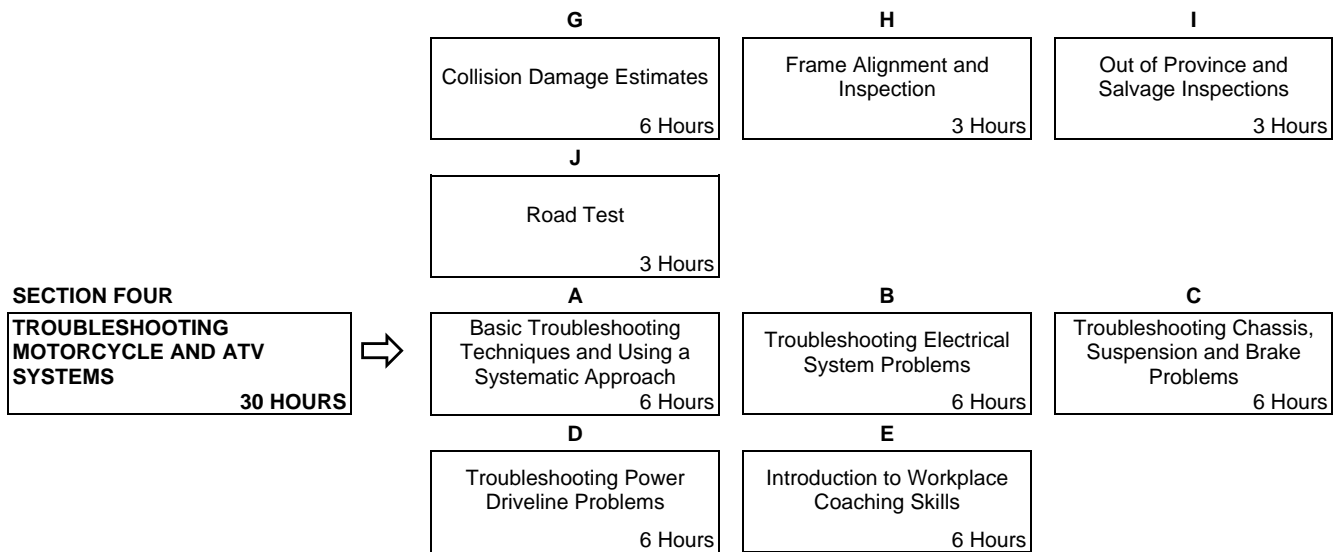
G

Collision Damage Estimates

6 Hours

H

Frame Alignment and Inspection

3 Hours

I

Out of Province and Salvage Inspections

3 Hours

J

Road Test

3 Hours

SECTION FOUR

TROUBLESHOOTING MOTORCYCLE AND ATV SYSTEMS

30 HOURS

A

Basic Troubleshooting Techniques and Using a Systematic Approach

6 Hours

B

Troubleshooting Electrical System Problems

6 Hours

C

Troubleshooting Chassis, Suspension and Brake Problems

6 Hours

D

Troubleshooting Power Driveline Problems

6 Hours

E

Introduction to Workplace Coaching Skills

6 Hours